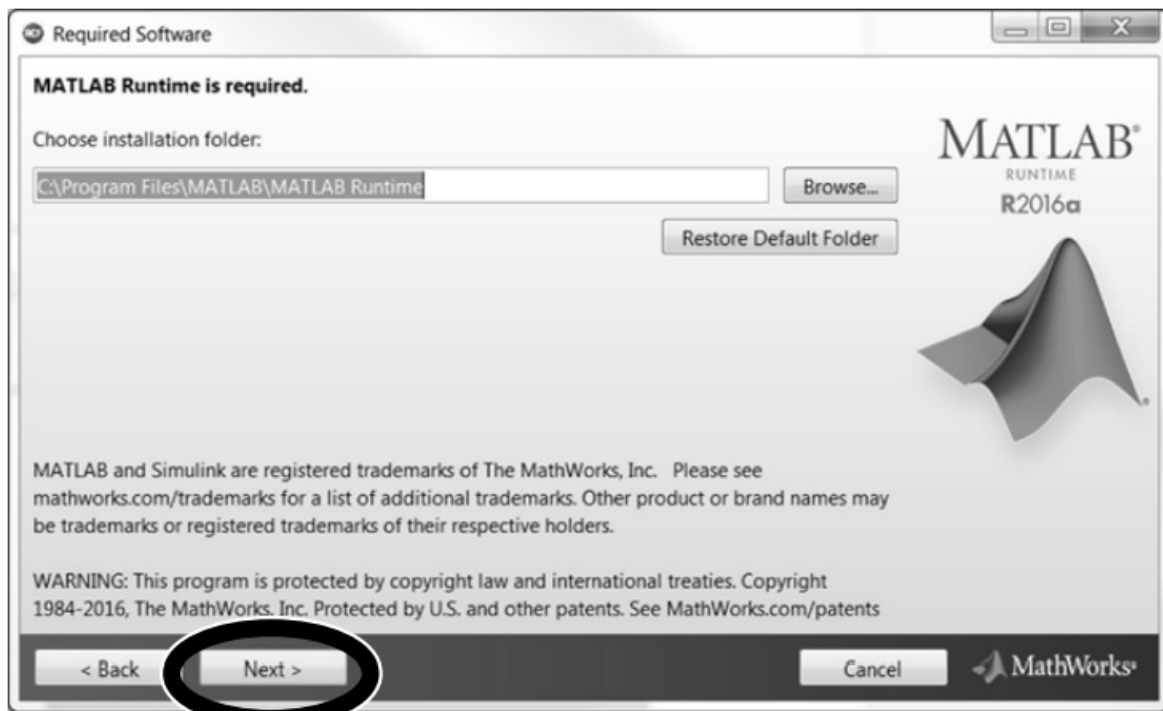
Required Software

MATLAB Runtime is required.

Choose installation folder:

C:\Program Files\MATLAB\MATLAB Runtime

Browse...

Restore Default Folder

MATLAB®
RUNTIME
R2016a

MATLAB and Simulink are registered trademarks of The MathWorks, Inc. Please see mathworks.com/trademarks for a list of additional trademarks. Other product or brand names may be trademarks or registered trademarks of their respective holders.

WARNING: This program is protected by copyright law and international treaties. Copyright 1984-2016, The MathWorks. Inc. Protected by U.S. and other patents. See MathWorks.com/patents

< Back Next > Cancel MathWorks®